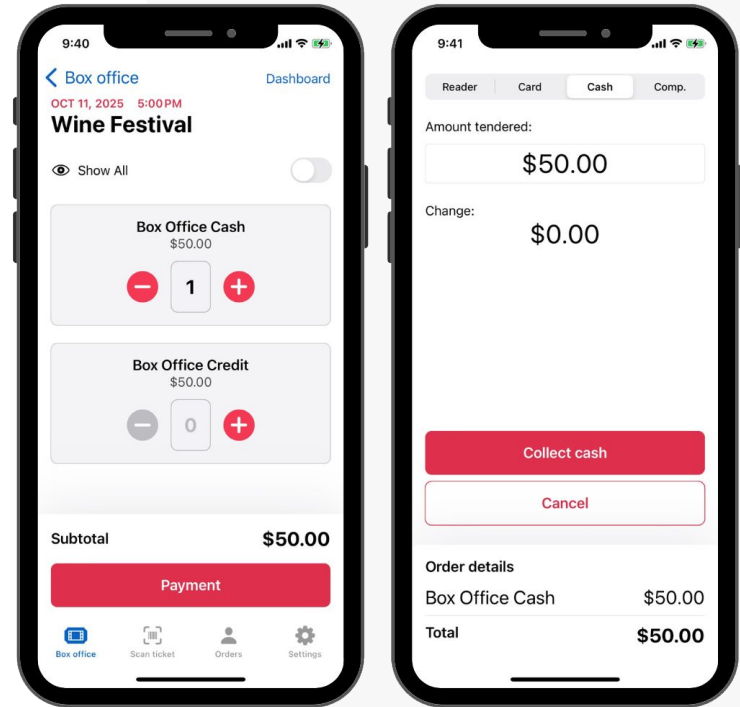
9:40

Box office

Dashboard

OCT 11, 2025 5:00 PM

Wine Festival

Show All

Box Office Cash
$50.00

1

Box Office Credit
$50.00

0

Subtotal $50.00

Payment

Box office

Scan ticket

Orders

Settings

9:41

Reader

Card

Cash

Comp.

Amount tendered:

$50.00

Change:

$0.00

Collect cash

Cancel

Order details

Box Office Cash $50.00

Total $50.00